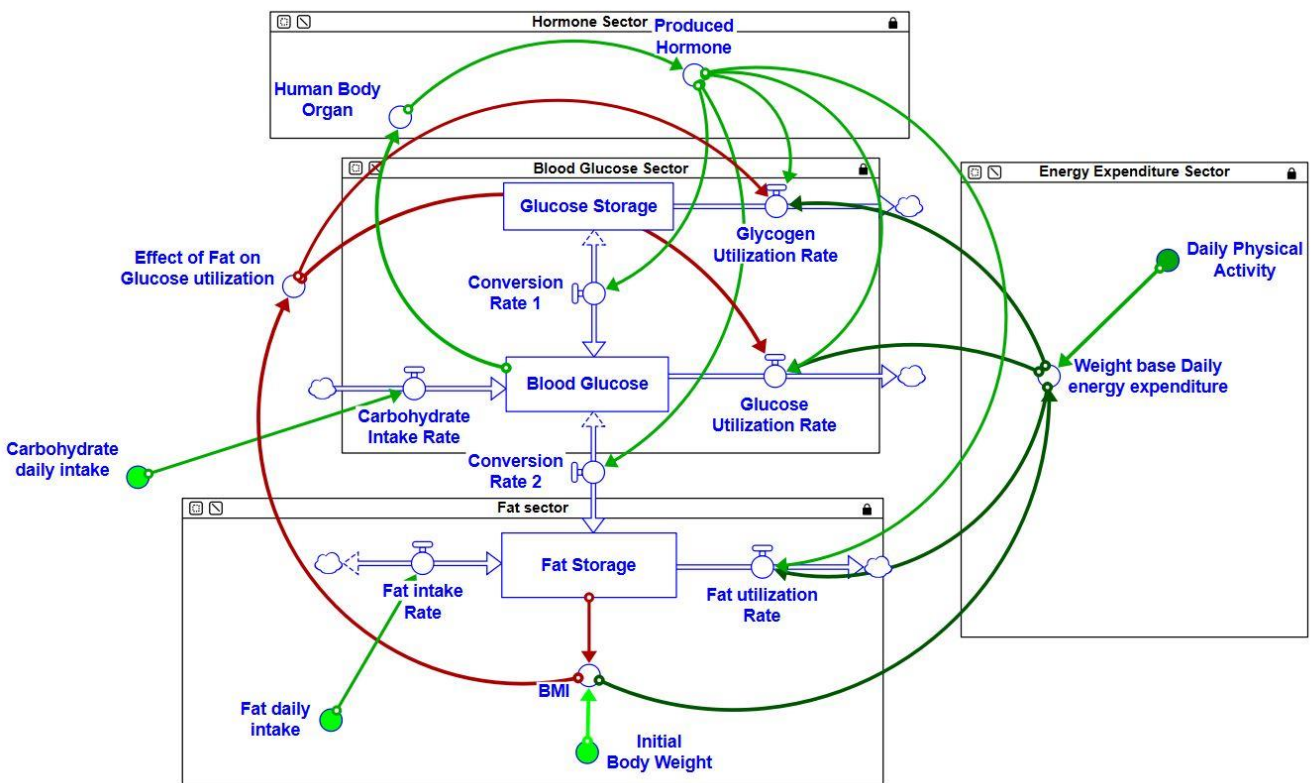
Hormone Sector

Produced Hormone

Human Body Organ

Blood Glucose Sector

Energy Expenditure Sector

Glucose Storage

Glycogen Utilization Rate

Effect of Fat on Glucose utilization

Daily Physical Activity

Conversion Rate 1

Blood Glucose

Weight base Daily energy expenditure

Carbohydrate Intake Rate

Glucose Utilization Rate

Carbohydrate daily intake

Conversion Rate 2

Fat sector

Fat Storage

Fat intake Rate

Fat utilization Rate

BMI

Fat daily intake

Initial Body Weight